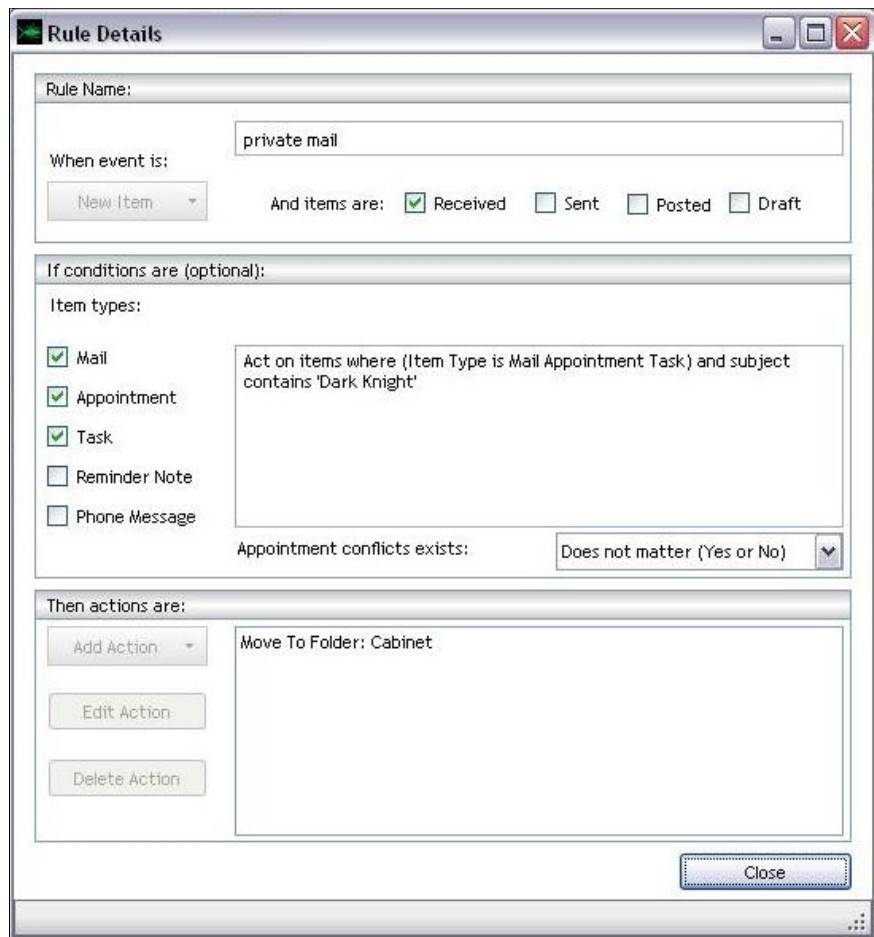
Rule Details

Rule Name:

private mail

When event is:

New Item

And items are: Received Sent Posted Draft

If conditions are (optional):

Item types:

Mail

Appointment

Task

Reminder Note

Phone Message

Act on items where (Item Type is Mail Appointment Task) and subject contains 'Dark Knight'

Appointment conflicts exists:

Does not matter (Yes or No)

Then actions are:

Add Action

Edit Action

Delete Action

Move To Folder: Cabinet

Close